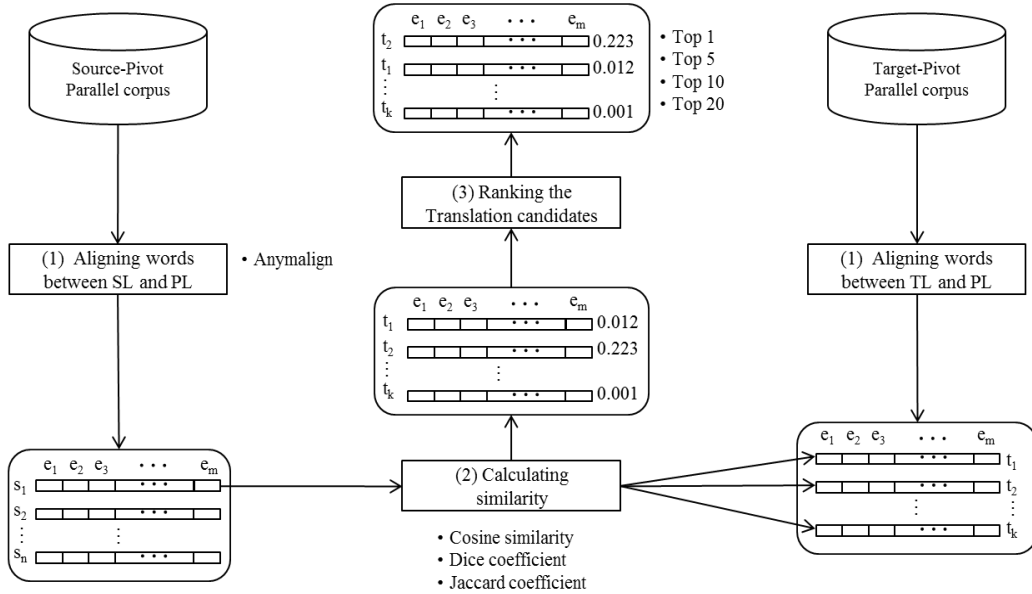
Source-Pivot Parallel corpus

(1) Aligning words between SL and PL

• Anymalign

$e_1$ $e_2$ $e_3$ • • • $e_m$
$s_1$ • • •
$s_2$ • • •
⋮ ⋮
$s_n$ • • •

$e_1$ $e_2$ $e_3$ • • • $e_m$
$t_2$ • • • 0.223
$t_1$ • • • 0.012
⋮ ⋮
$t_k$ • • • 0.001

• Top 1
• Top 5
• Top 10
• Top 20

(3) Ranking the Translation candidates

$e_1$ $e_2$ $e_3$ • • • $e_m$
$t_1$ • • • 0.012
$t_2$ • • • 0.223
⋮ ⋮
$t_k$ • • • 0.001

(2) Calculating similarity

• Cosine similarity
• Dice coefficient
• Jaccard coefficient

Target-Pivot Parallel corpus

(1) Aligning words between TL and PL

$e_1$ $e_2$ $e_3$ • • • $e_m$
• • • $t_1$
• • • $t_2$
⋮ ⋮
• • • $t_k$